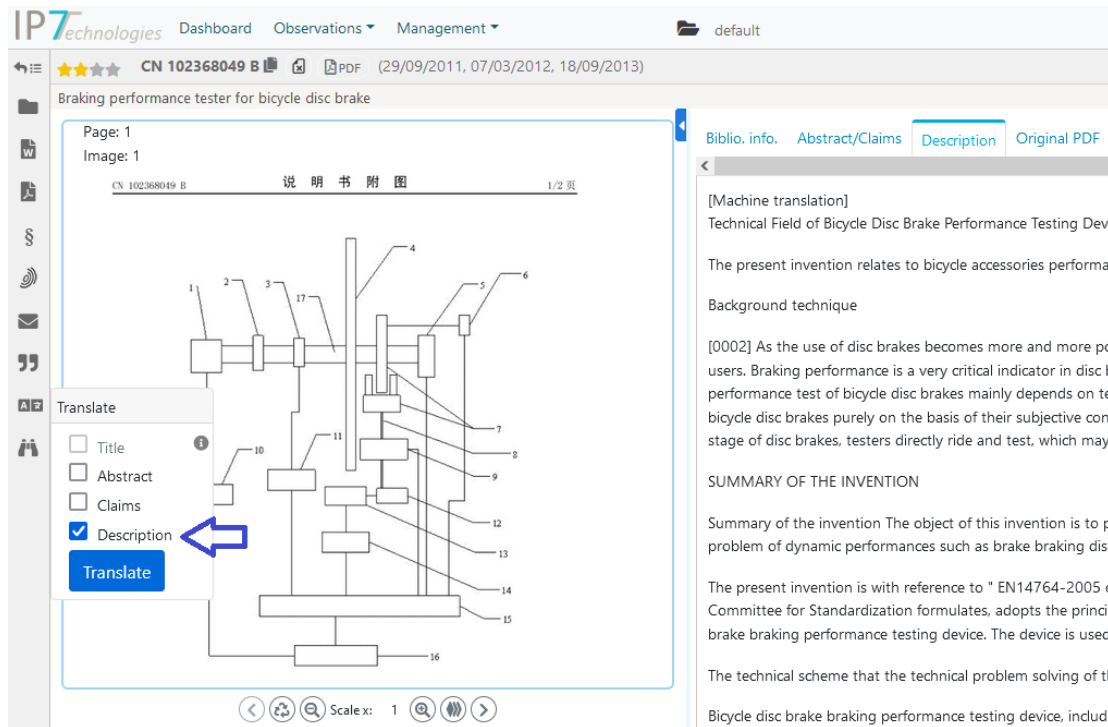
IP7echnologies Dashboard Observations Management default

CN 102368049 B PDF (29/09/2011, 07/03/2012, 18/09/2013)

Braking performance tester for bicycle disc brake

Page: 1
Image: 1

CN 102368049 B 说 明 书 附 图 1/2 页

1 2 3 17 4 5 6 7 8 9 10 11 12 13 14 15 16

Translate
Title
Abstract
Claims
Description
Translate

Scale x: 1

Biblio. info. Abstract/Claims Description Original PDF

[Machine translation]
Technical Field of Bicycle Disc Brake Performance Testing Dev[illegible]

The present invention relates to bicycle accessories performa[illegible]

Background technique

[0002] As the use of disc brakes becomes more and more po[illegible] users. Braking performance is a very critical indicator in disc b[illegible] performance test of bicycle disc brakes mainly depends on te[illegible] bicycle disc brakes purely on the basis of their subjective con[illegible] stage of disc brakes, testers directly ride and test, which may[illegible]

SUMMARY OF THE INVENTION

Summary of the invention The object of this invention is to p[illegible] problem of dynamic performances such as brake braking dis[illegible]

The present invention is with reference to " EN14764-2005 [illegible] Committee for Standardization formulates, adopts the princi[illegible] brake braking performance testing device. The device is used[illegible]

The technical scheme that the technical problem solving of t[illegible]

Bicycle disc brake braking performance testing device, includ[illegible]